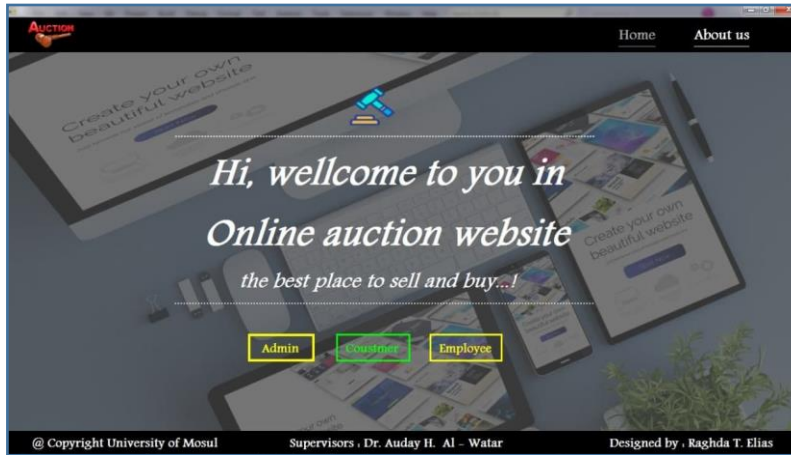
AUCTION

Home About us

Create your own beautiful website

Hi, wellcome to you in

Online auction website

the best place to sell and buy...!

Admin Coustmer Employee

Create your own beautiful website

@ Copyright University of Mosul Supervisors , Dr. Auday H. Al - Watar Designed by , Raghda T. Elias